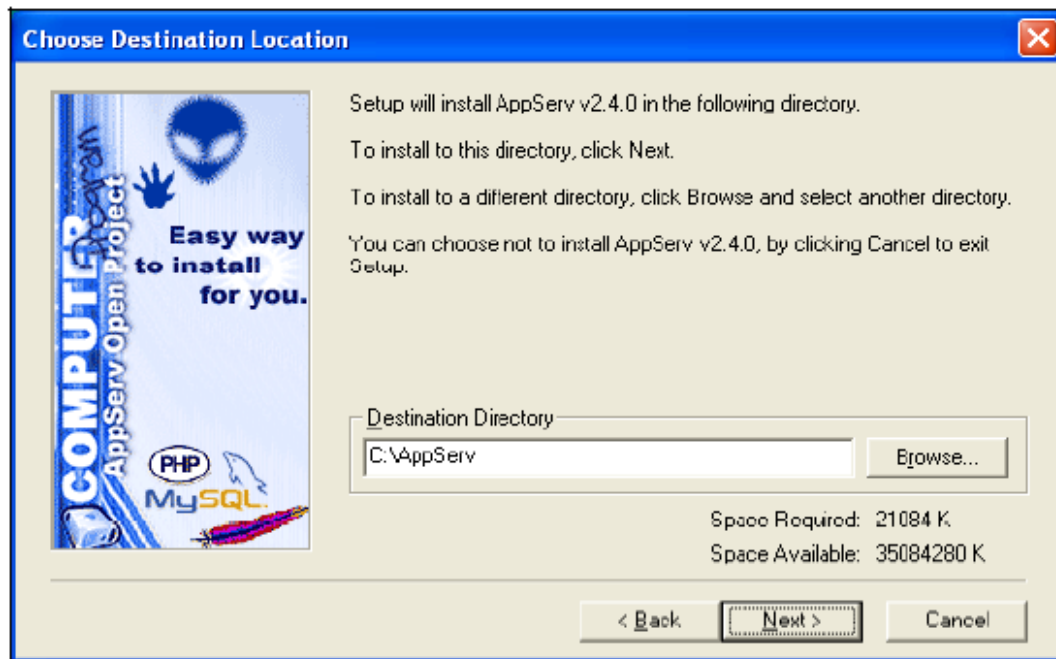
Choose Destination Location

COMPUTER Dream
AppServ Open Project

Easy way to install for you.

PHP
MySQL

Setup will install AppServ v2.4.0 in the following directory.

To install to this directory, click Next.

To install to a different directory, click Browse and select another directory.

You can choose not to install AppServ v2.4.0, by clicking Cancel to exit Setup.

Destination Directory

C:\AppServ

Browse...

Space Required: 21084 K

Space Available: 35084280 K

< Back

Next >

Cancel